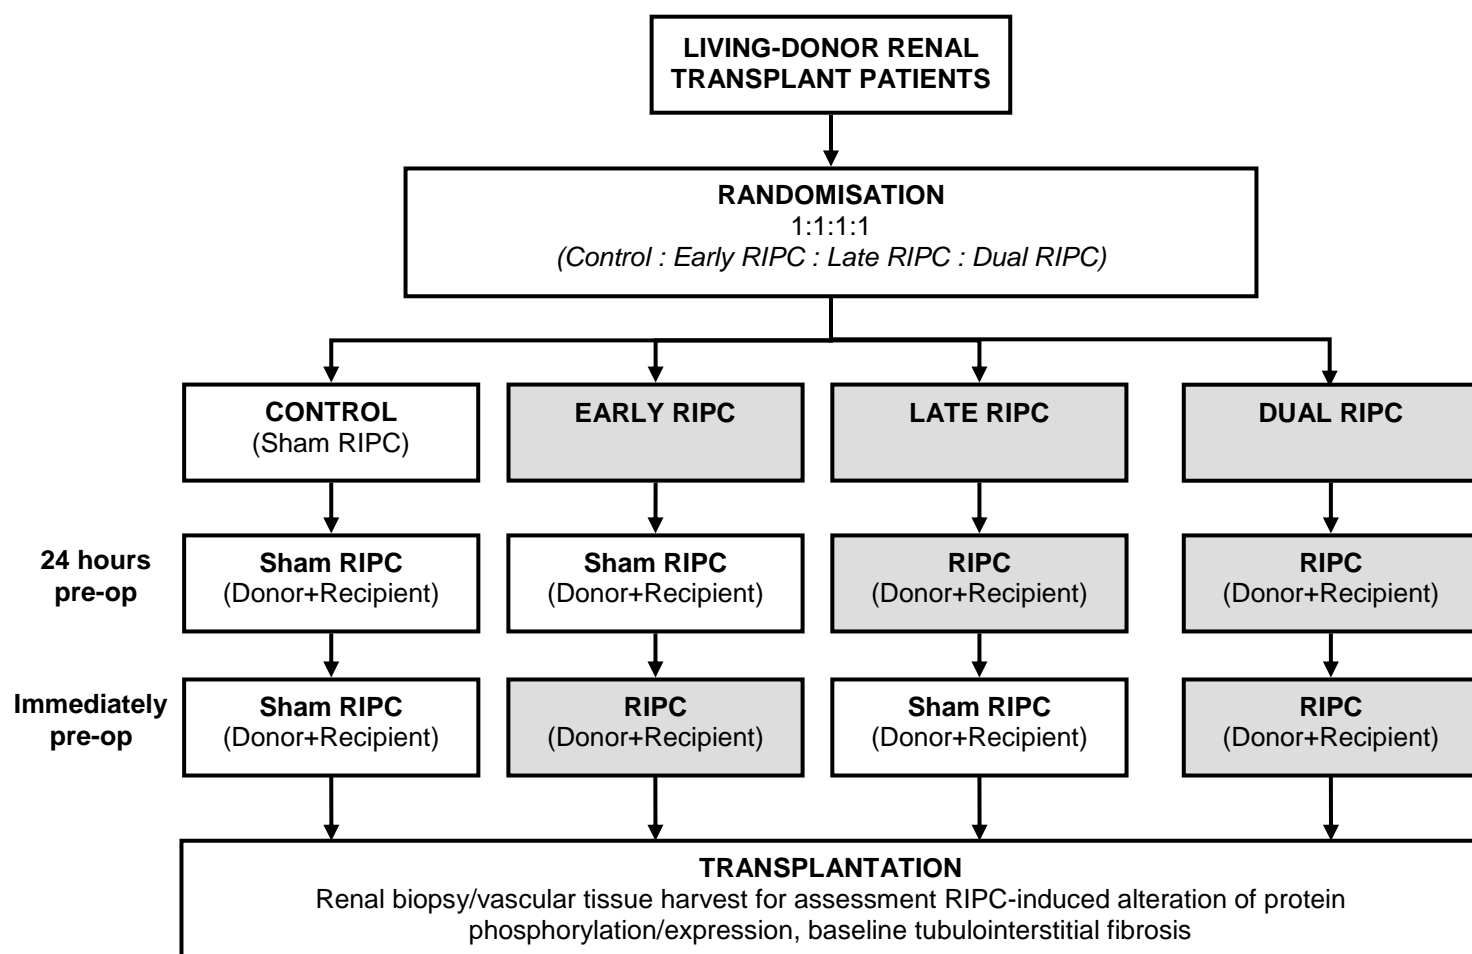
LIVING-DONOR RENAL TRANSPLANT PATIENTS

RANDOMISATION
1:1:1:1
(Control : Early RIPC : Late RIPC : Dual RIPC)

CONTROL
(Sham RIPC)

EARLY RIPC

LATE RIPC

DUAL RIPC

24 hours pre-op

Sham RIPC
(Donor+Recipient)

Sham RIPC
(Donor+Recipient)

RIPC
(Donor+Recipient)

RIPC
(Donor+Recipient)

Immediately pre-op

Sham RIPC
(Donor+Recipient)

RIPC
(Donor+Recipient)

Sham RIPC
(Donor+Recipient)

RIPC
(Donor+Recipient)

TRANSPLANTATION
Renal biopsy/vascular tissue harvest for assessment RIPC-induced alteration of protein phosphorylation/expression, baseline tubulointerstitial fibrosis